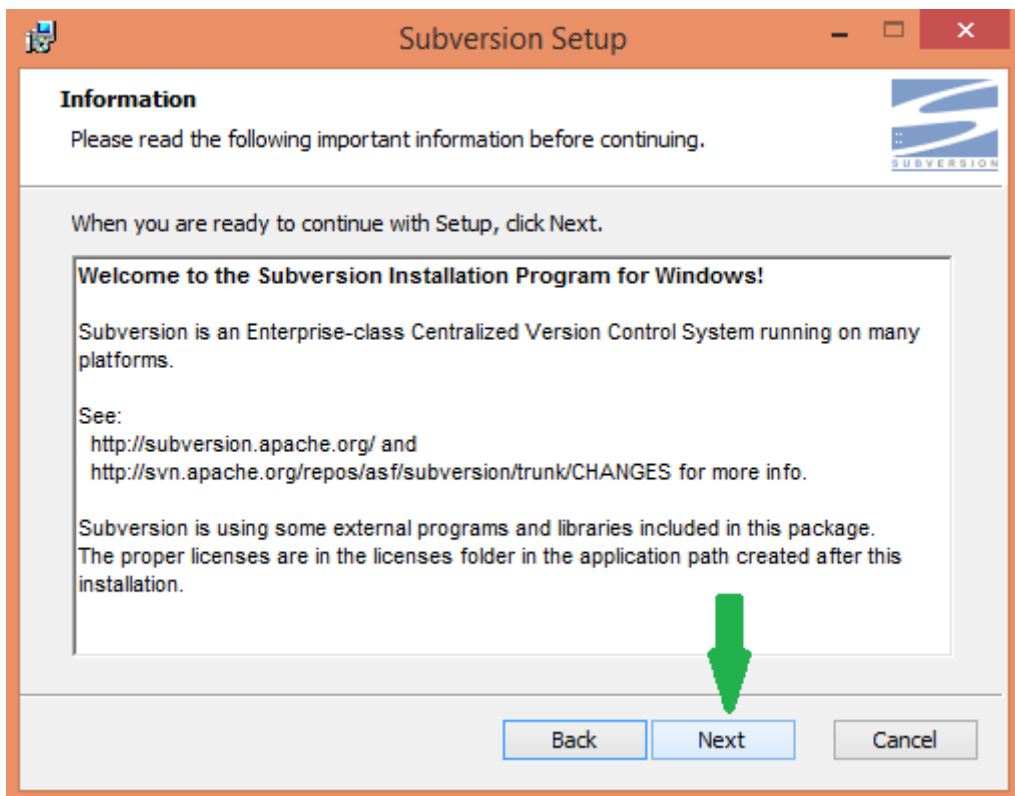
Subversion Setup

Information

Please read the following important information before continuing.

SUBVERSION

When you are ready to continue with Setup, click Next.

Welcome to the Subversion Installation Program for Windows!

Subversion is an Enterprise-class Centralized Version Control System running on many platforms.

See:
http://subversion.apache.org/ and
http://svn.apache.org/repos/asf/subversion/trunk/CHANGES for more info.

Subversion is using some external programs and libraries included in this package. The proper licenses are in the licenses folder in the application path created after this installation.

Back
Next
Cancel